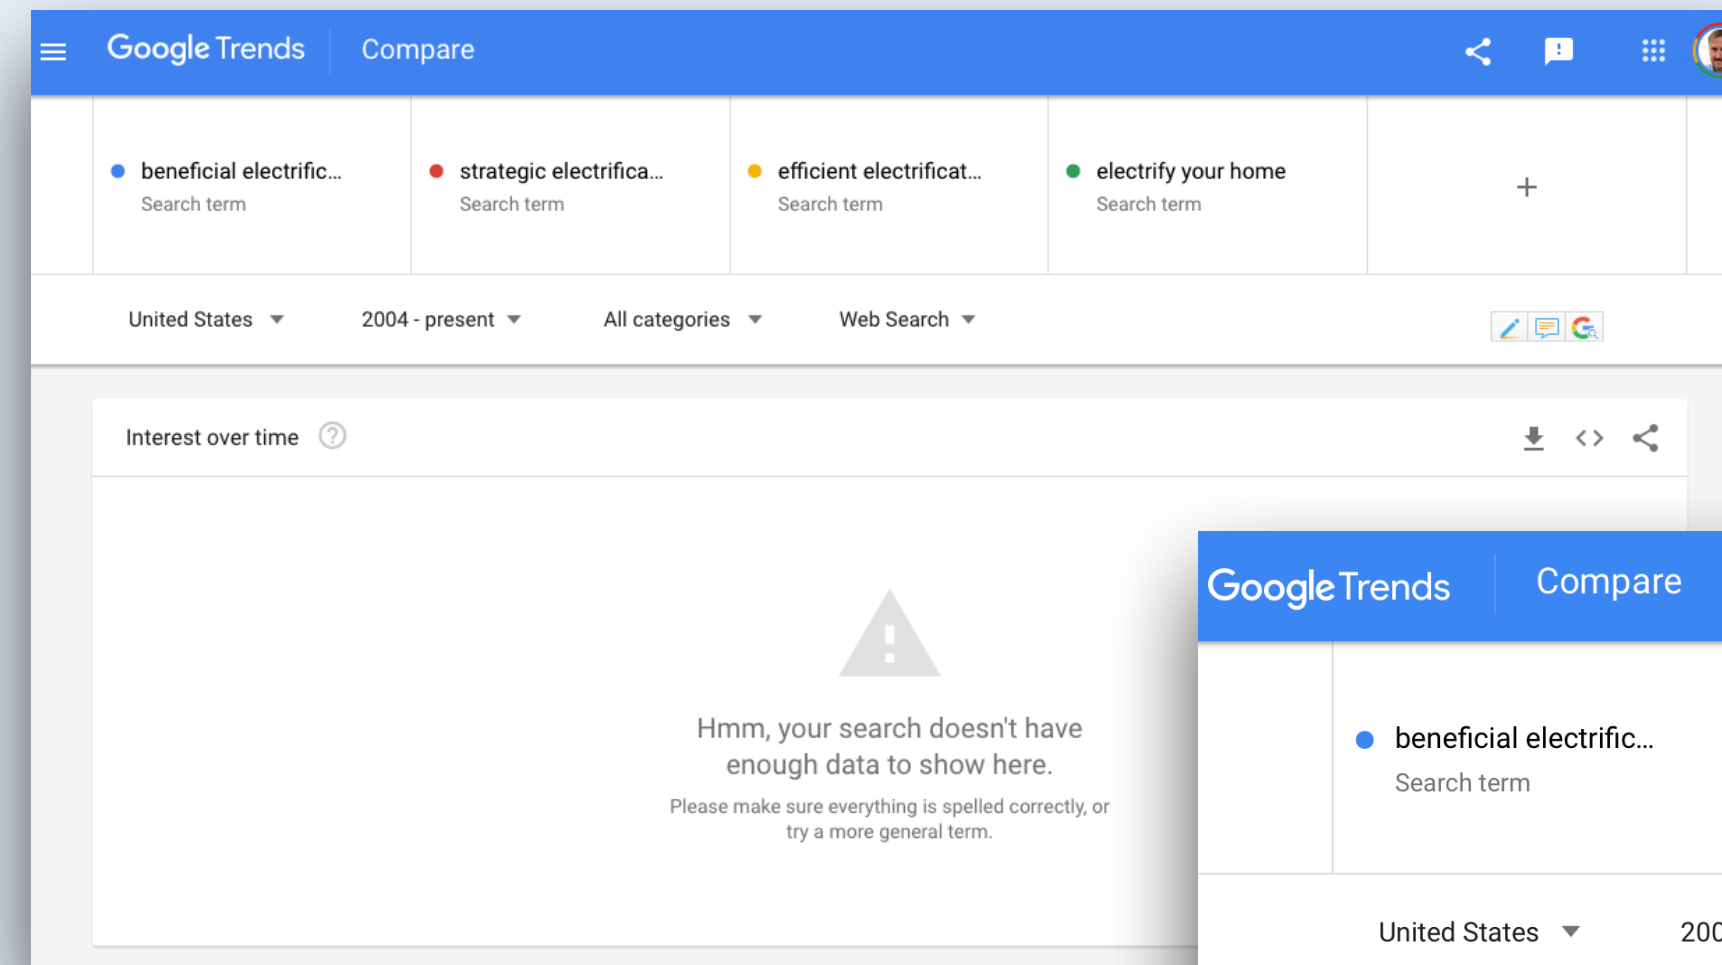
Google Trends Compare

beneficial electrific...
Search term

strategic electrifica...
Search term

efficient electrificat...
Search term

electrify your home
Search term

+

United States 2004 - present All categories Web Search

Interest over time

Hmm, your search doesn't have enough data to show here.

Please make sure everything is spelled correctly, or try a more general term.

Google Trends Compare

beneficial electrific...
Search term

United States 200